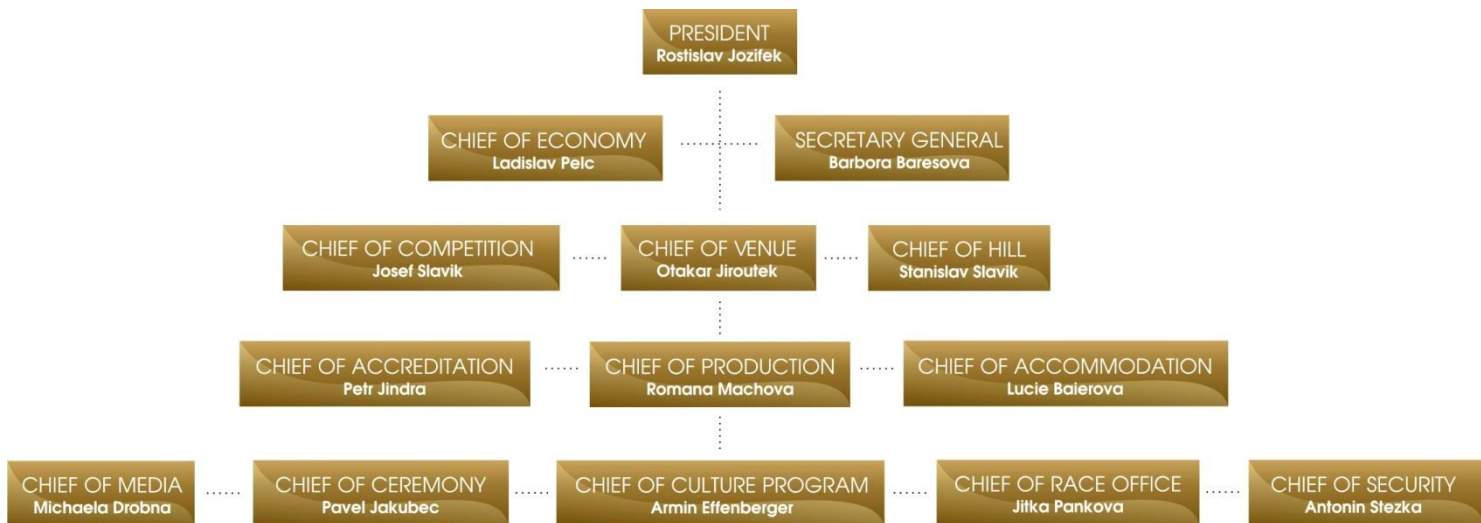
PRESIDENT
Rostislav Jozifek

CHIEF OF ECONOMY
Ladislav Pelc

SECRETARY GENERAL
Barbora Baresova

CHIEF OF COMPETITION
Josef Slavik

CHIEF OF VENUE
Otakar Jiroutek

CHIEF OF HILL
Stanislav Slavik

CHIEF OF ACCREDITATION
Petr Jindra

CHIEF OF PRODUCTION
Romana Machova

CHIEF OF ACCOMMODATION
Lucie Baierova

CHIEF OF MEDIA
Michaela Drobna

CHIEF OF CEREMONY
Pavel Jakubec

CHIEF OF CULTURE PROGRAM
Armin Effenberger

CHIEF OF RACE OFFICE
Jitka Pankova

CHIEF OF SECURITY
Antonin Stezka